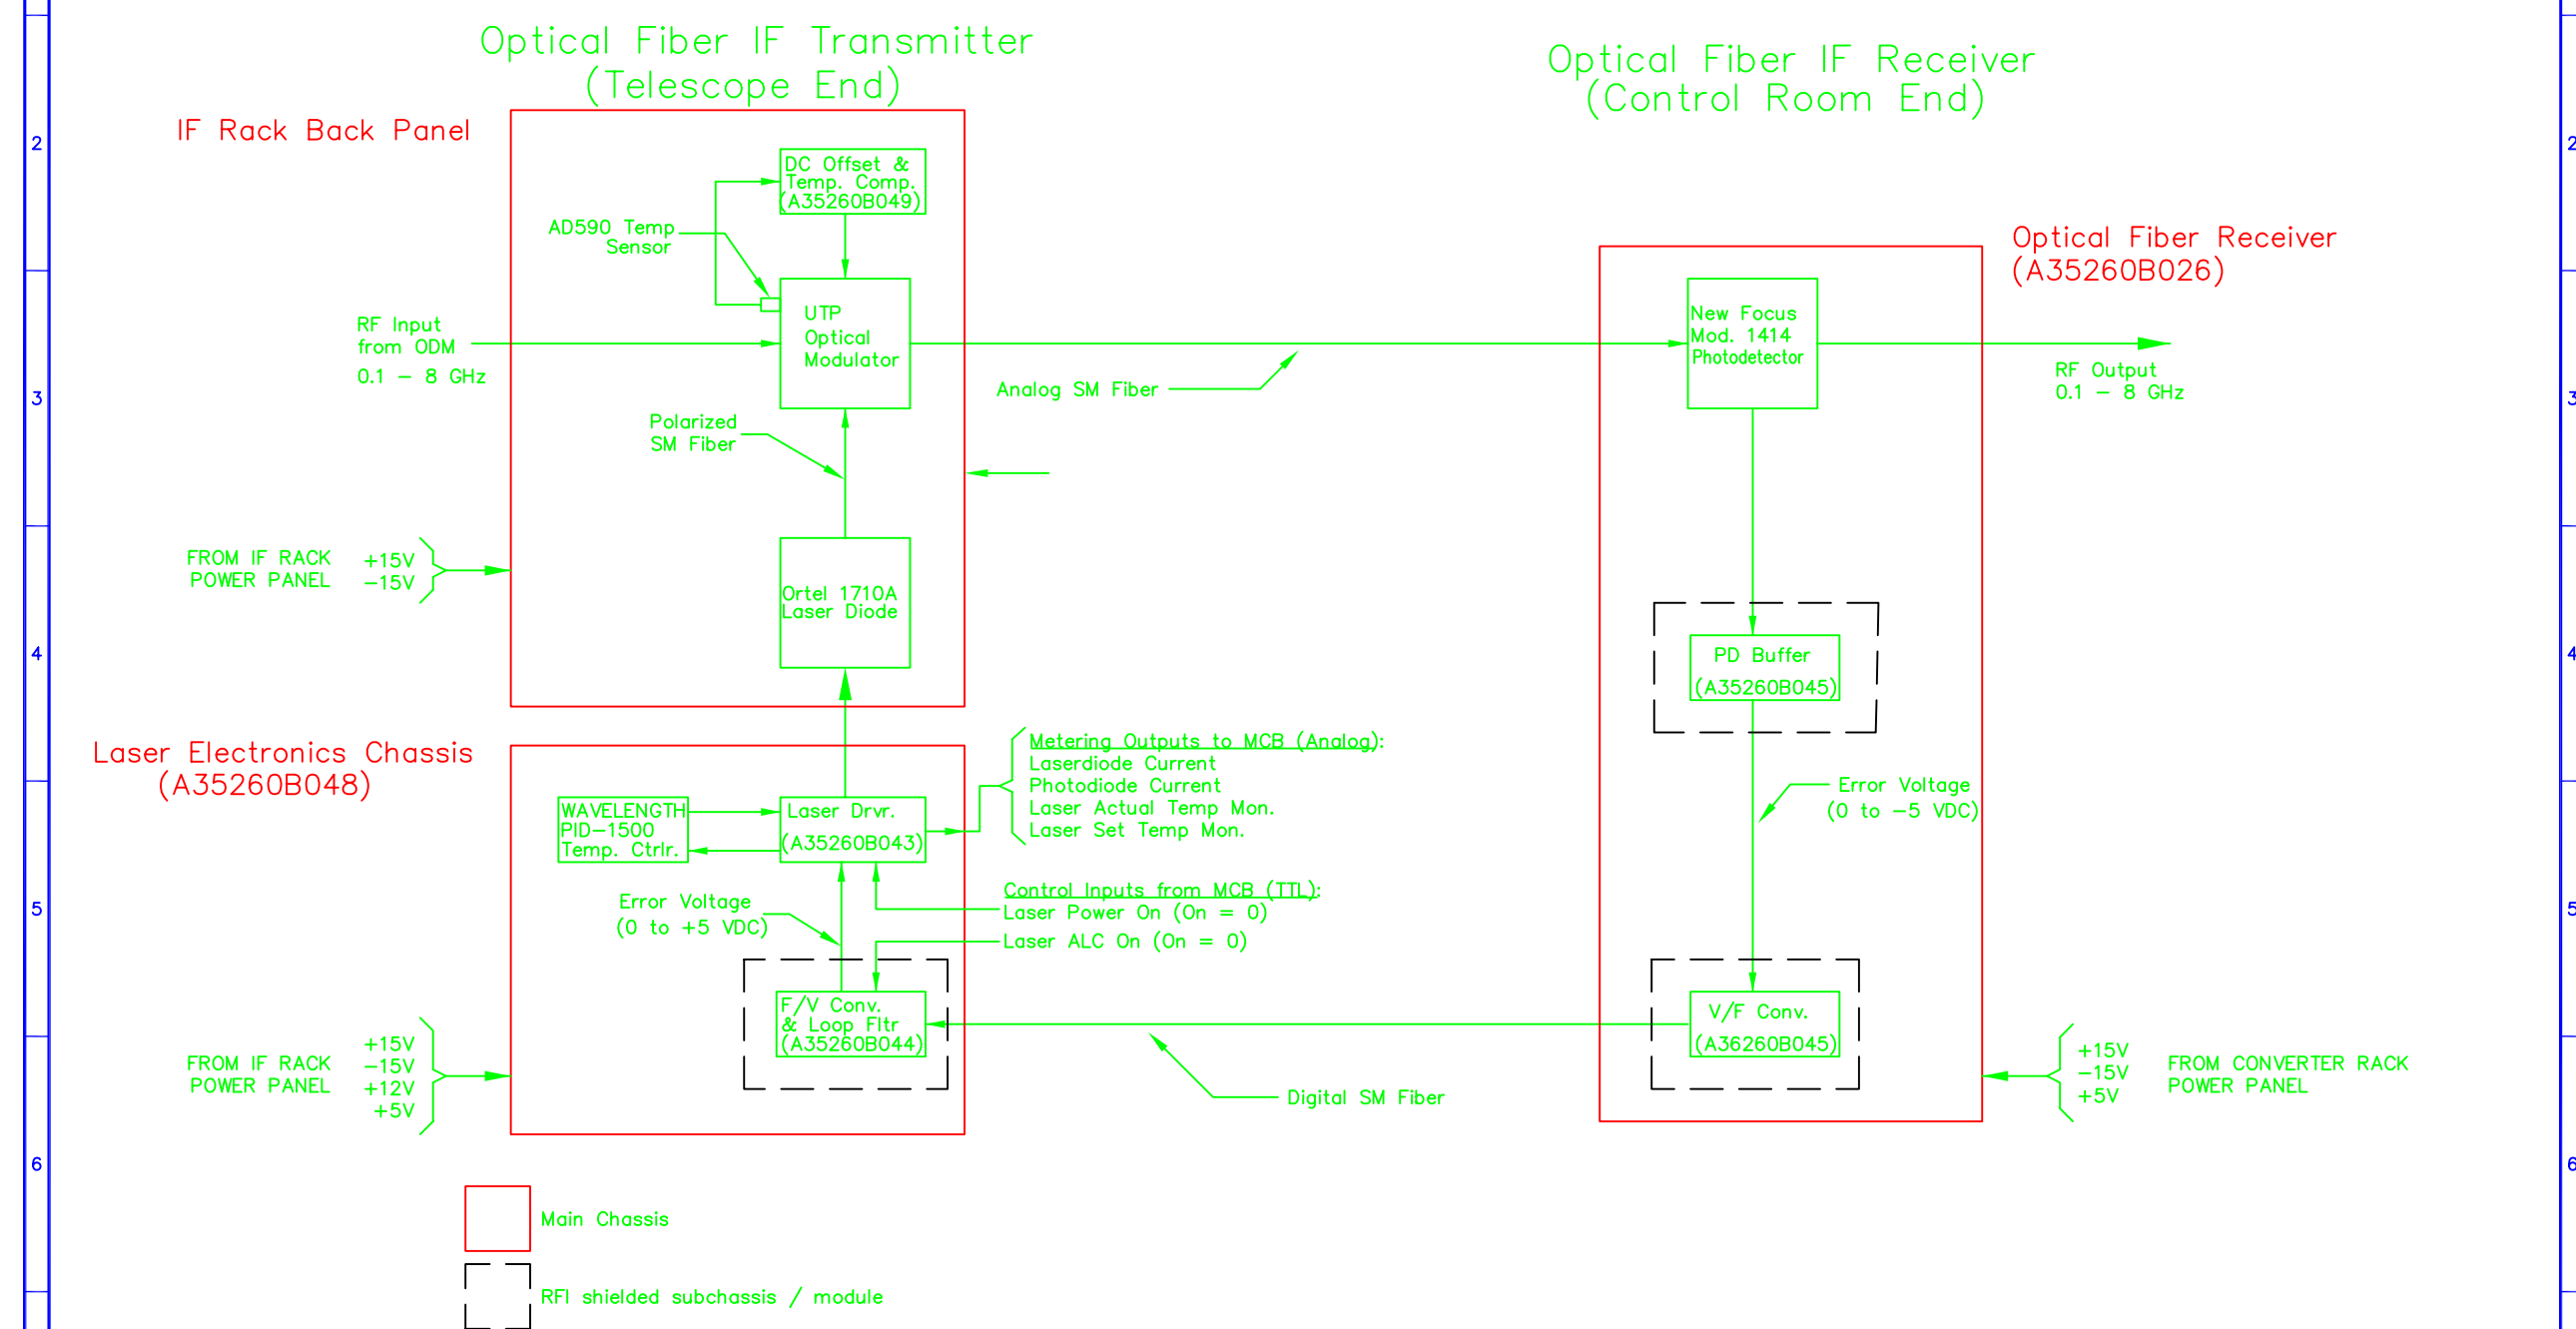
Optical Fiber IF Transmitter
(Telescope End)

Optical Fiber IF Receiver
(Control Room End)

IF Rack Back Panel

DC Offset &
Temp. Comp.
(A35260B049)

AD590 Temp
Sensor

UTP
Optical
Modulator

RF Input
from ODM
0.1 – 8 GHz

Polarized
SM Fiber

Analog SM Fiber

Optical Fiber Receiver
(A35260B026)

New Focus
Mod. 1414
Photodetector

RF Output
0.1 – 8 GHz

FROM IF RACK
POWER PANEL
+15V
–15V

Ortel 1710A
Laser Diode

PD Buffer
(A35260B045)

Laser Electronics Chassis
(A35260B048)

WAVELENGTH
PID–1500
Temp. Ctrlr.

Laser Drvr.
(A35260B043)

Metering Outputs to MCB (Analog):
Laserdiode Current
Photodiode Current
Laser Actual Temp Mon.
Laser Set Temp Mon.

Error Voltage
(0 to –5 VDC)

Error Voltage
(0 to +5 VDC)

Control Inputs from MCB (TTL):
Laser Power On (On = 0)
Laser ALC On (On = 0)

F/V Conv.
& Loop Fltr
(A35260B044)

V/F Conv.
(A36260B045)

FROM IF RACK
POWER PANEL
+15V
–15V
+12V
+5V

Digital SM Fiber

+15V
–15V
+5V
FROM CONVERTER RACK
POWER PANEL

Main Chassis

RFI shielded subchassis / module

2
3
4
5
6